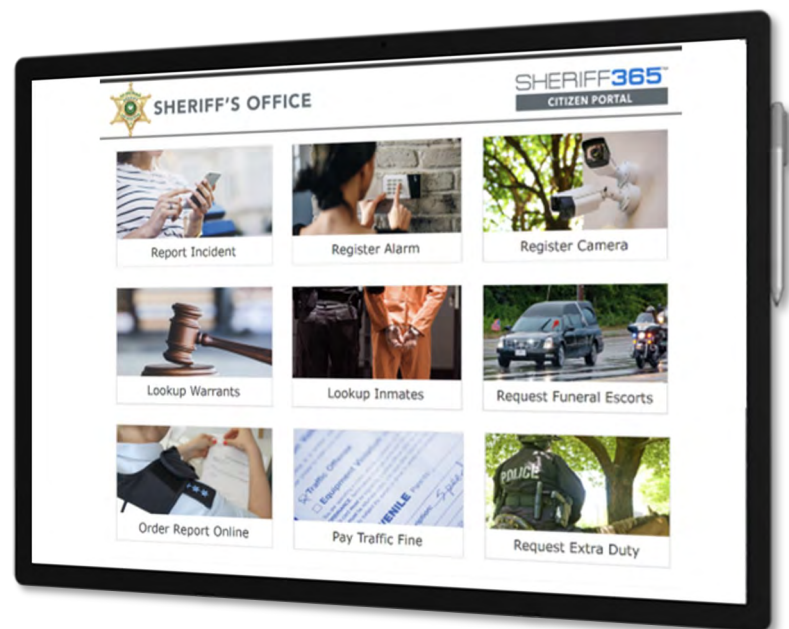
SHERIFF'S OFFICE

SHERIFF365™
CITIZEN PORTAL

Report Incident

Register Alarm

Register Camera

Lookup Warrants

Lookup Inmates

Request Funeral Escorts

Order Report Online

Pay Traffic Fine

Request Extra Duty

POLICE